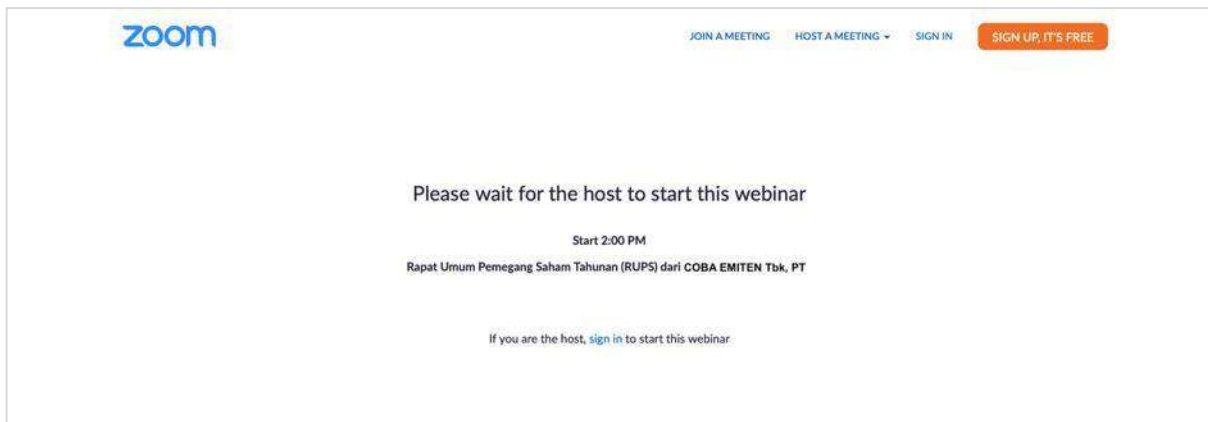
zoom

JOIN A MEETING HOST A MEETING SIGN IN SIGN UP, IT'S FREE

Please wait for the host to start this webinar

Start 2:00 PM

Rapat Umum Pemegang Saham Tahunan (RUPS) dari COBA EMITEN Tbk, PT

If you are the host, sign in to start this webinar